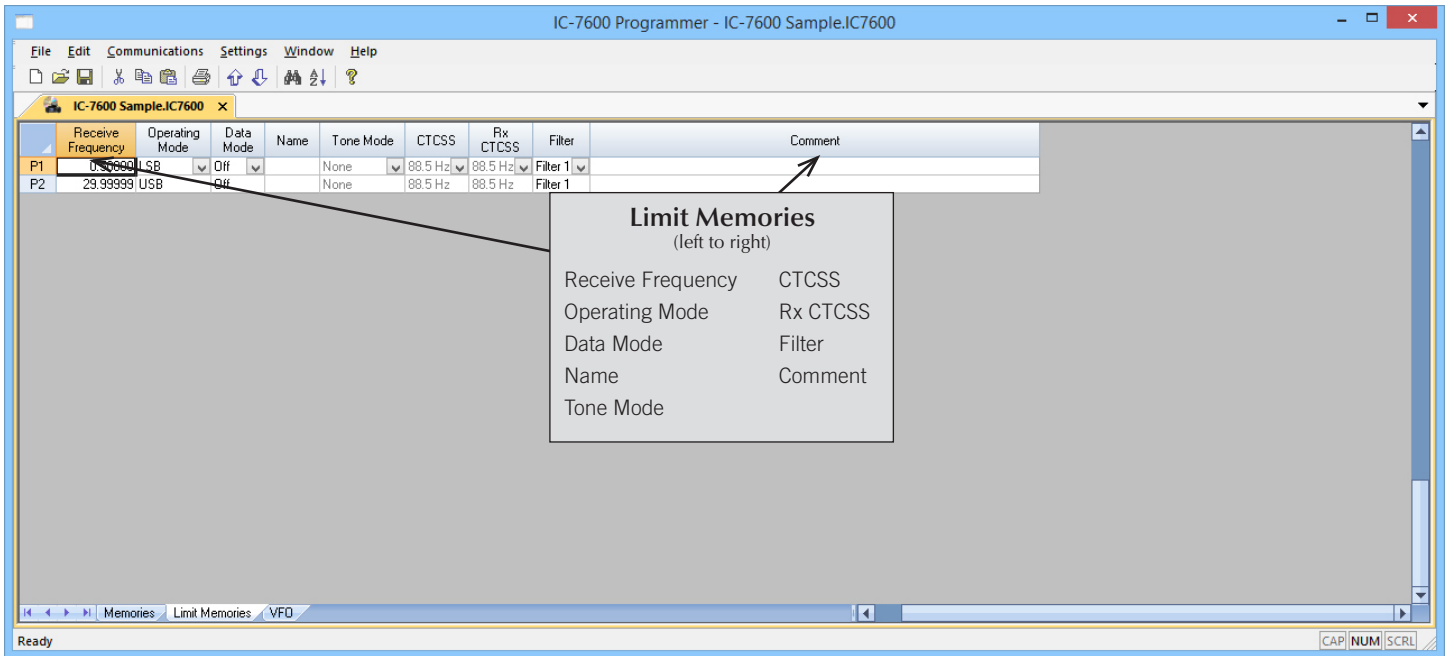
IC-7600 Programmer - IC-7600 Sample.IC7600

File Edit Communications Settings Window Help

IC-7600 Sample.IC7600

| | Receive Frequency | Operating Mode | Data Mode | Name | Tone Mode | CTCSS | Rx CTCSS | Filter | Comment |
|---|---|---|---|---|---|---|---|---|---|
| P1 | 0.30000 | LSB | Off | | None | 88.5 Hz | 88.5 Hz | Filter 1 | |
| P2 | 29.99999 | USB | Off | | None | 88.5 Hz | 88.5 Hz | Filter 1 | |

Limit Memories
(left to right)

Receive Frequency
Operating Mode
Data Mode
Name
Tone Mode

CTCSS
Rx CTCSS
Filter
Comment

Memories Limit Memories VFO

Ready

CAP NUM SCRL